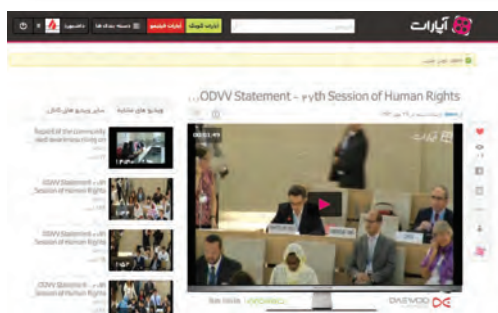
آپارات

ODVV Statement - ۲۷th Session of Human Rights...

00:03:49

ویدیو های مشابه

ODVV Statement - ۲۷th Session of Human Rights

ODVV Statement - ۲۷th Session of Human Rights

ODVV Statement - ۲۷th Session of Human Rights

DAEWOO